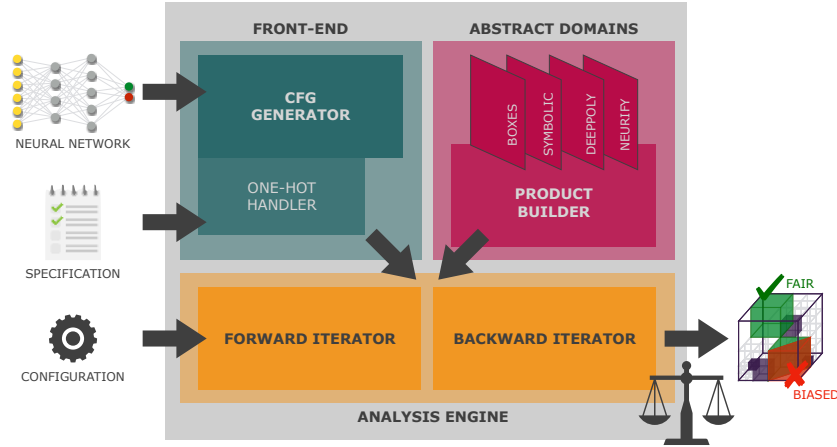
NEURAL NETWORK

SPECIFICATION

CONFIGURATION

FRONT-END

CFG GENERATOR

ONE-HOT HANDLER

ABSTRACT DOMAINS

BOXES

SYMBOLIC

DEEPPOLY

NEURIFY

PRODUCT BUILDER

FORWARD ITERATOR

BACKWARD ITERATOR

ANALYSIS ENGINE

FAIR

BIASED